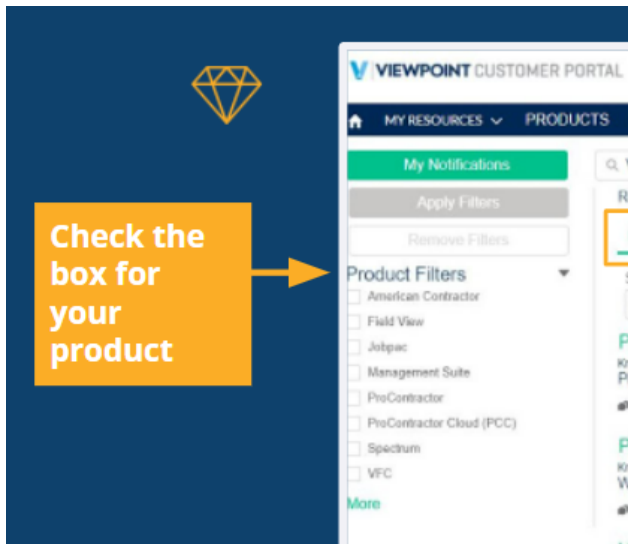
Check the box for your product

V | VIEWPOINT CUSTOMER PORTAL

MY RESOURCES PRODUCTS

My Notifications

Apply Filters

Remove Filters

Product Filters

American Contractor

Field View

Jobpac

Management Suite

ProContractor

ProContractor Cloud (PCC)

Spectrum

VFC

More